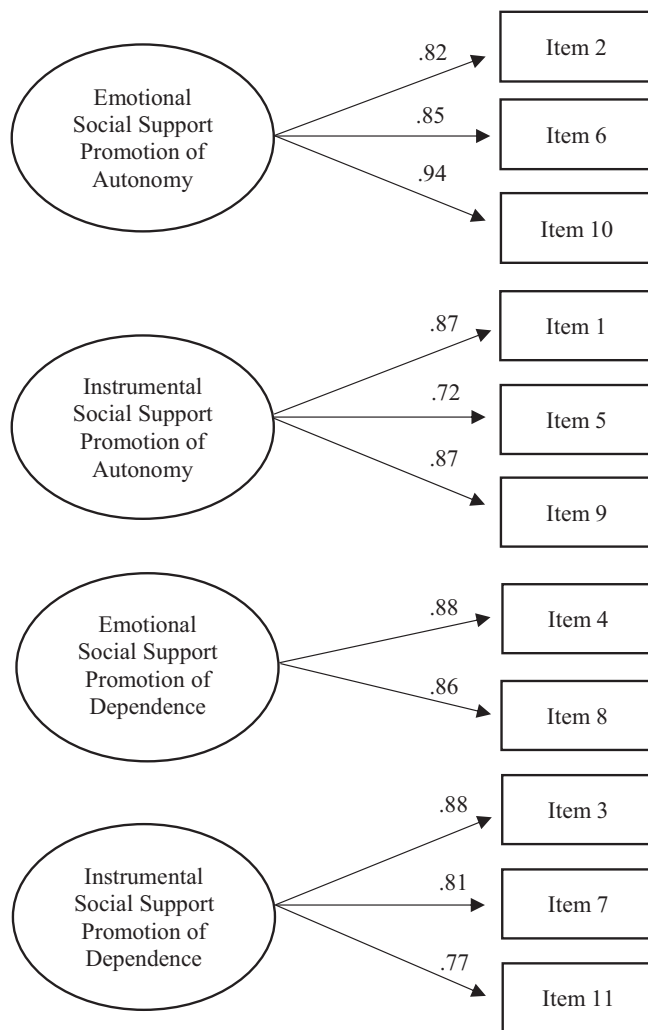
Emotional Social Support Promotion of Autonomy

.82

Item 2

.85

Item 6

.94

Item 10

Instrumental Social Support Promotion of Autonomy

.87

Item 1

.72

Item 5

.87

Item 9

Emotional Social Support Promotion of Dependence

.88

Item 4

.86

Item 8

Instrumental Social Support Promotion of Dependence

.88

Item 3

.81

Item 7

.77

Item 11